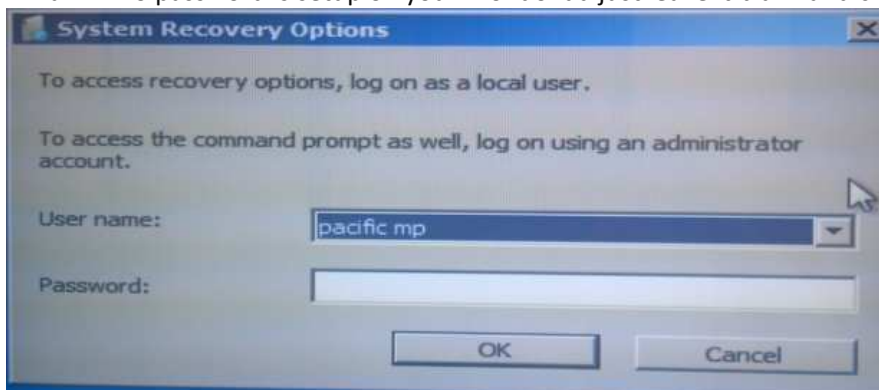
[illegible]

System Recovery Options

To access recovery options, log on as a local user.

To access the command prompt as well, log on using an administrator account.

User name: pacific mp

Password:

OK

Cancel